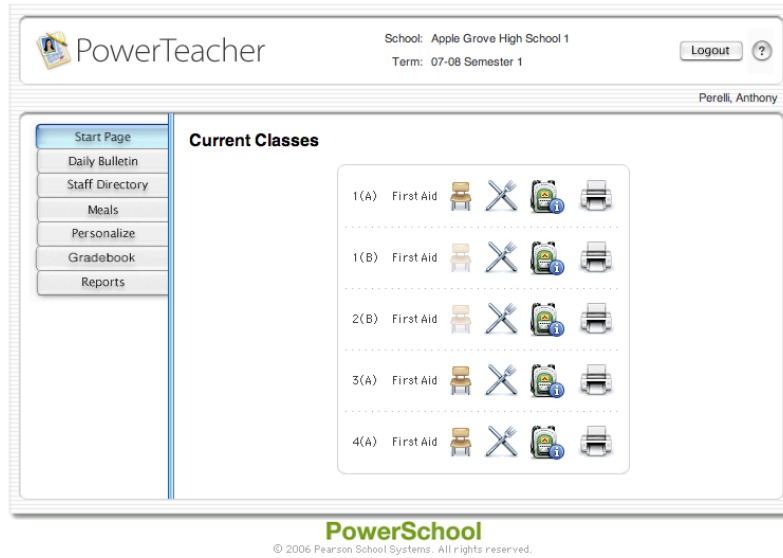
PowerTeacher

School: Apple Grove High School 1
Term: 07-08 Semester 1

Logout ?

Perelli, Anthony

Start Page
Daily Bulletin
Staff Directory
Meals
Personalize
Gradebook
Reports

Current Classes

| | |
|---|---|
| 1(A) | First Aid |
| 1(B) | First Aid |
| 2(B) | First Aid |
| 3(A) | First Aid |
| 4(A) | First Aid |

PowerSchool
© 2006 Pearson School Systems. All rights reserved.